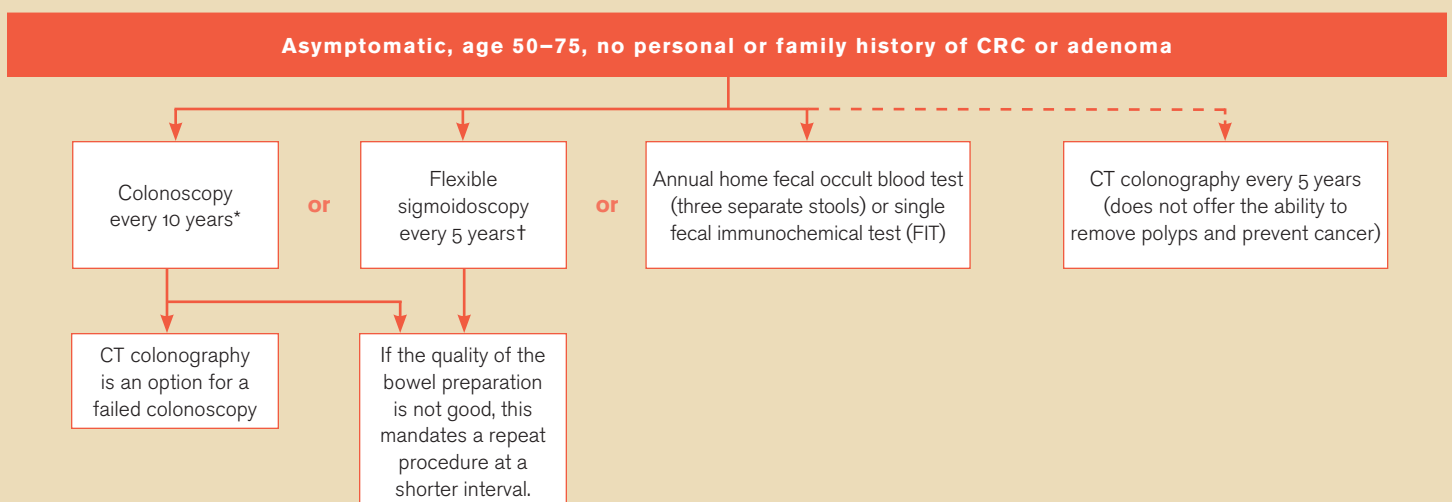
Asymptomatic, age 50–75, no personal or family history of CRC or adenoma

Colonoscopy every 10 years*

or

Flexible sigmoidoscopy every 5 years†

or

Annual home fecal occult blood test (three separate stools) or single fecal immunochemical test (FIT)

CT colonography every 5 years (does not offer the ability to remove polyps and prevent cancer)

CT colonography is an option for a failed colonoscopy

If the quality of the bowel preparation is not good, this mandates a repeat procedure at a shorter interval.